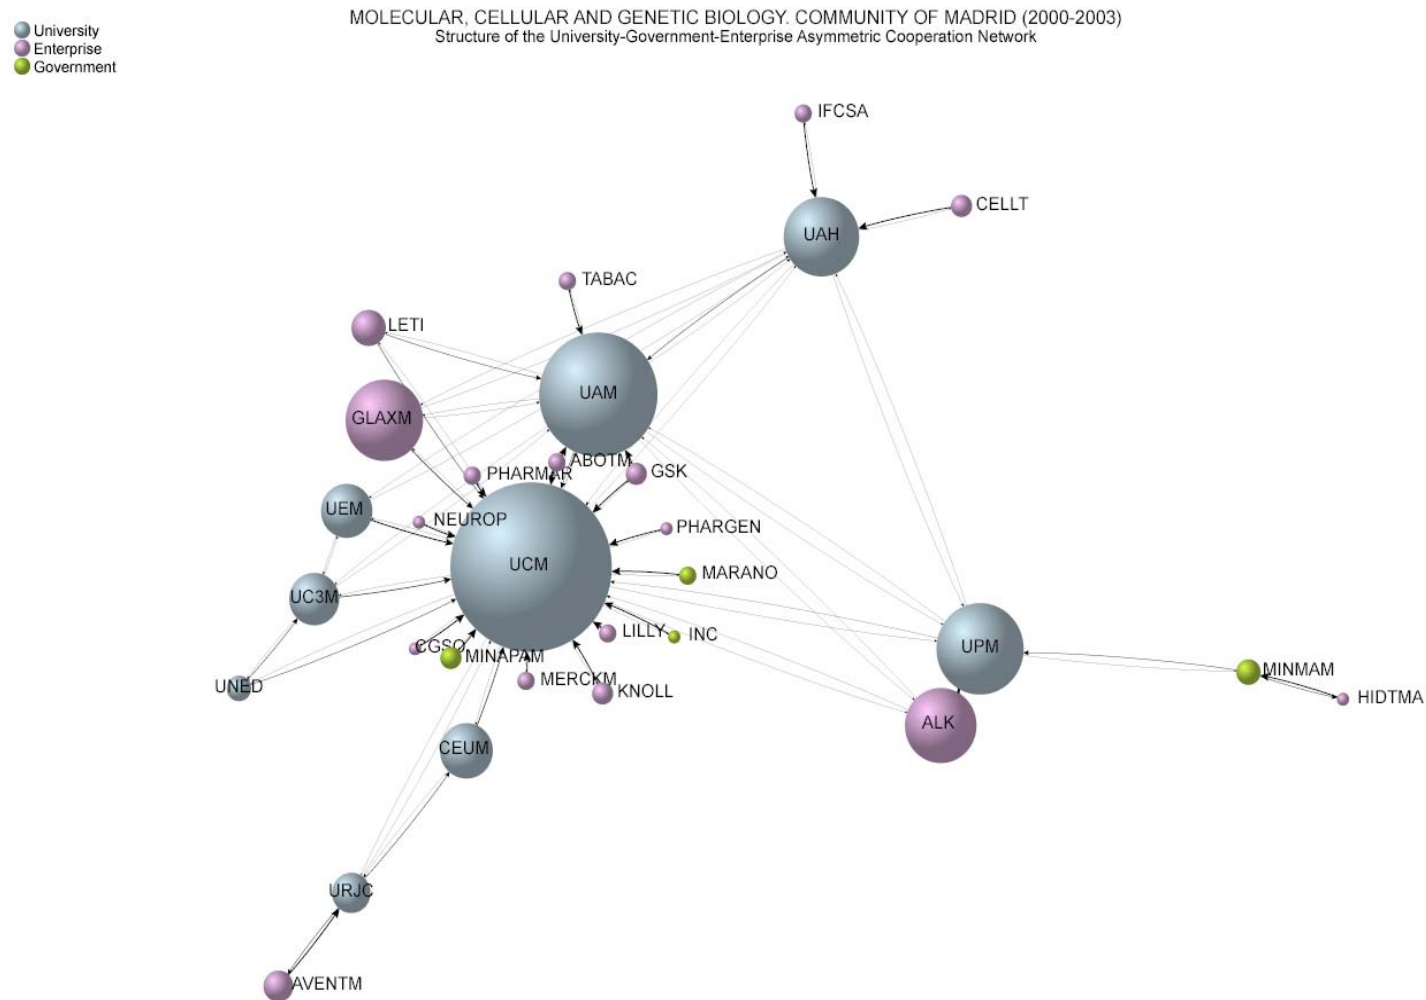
University
Enterprise
Government

MOLECULAR, CELLULAR AND GENETIC BIOLOGY. COMMUNITY OF MADRID (2000-2003)
Structure of the University-Government-Enterprise Asymmetric Cooperation Network

IFCSA
CELLT
UAH
TABAC
LETI
UAM
GLAXM
ABOTM
PHARMAR
GSK
UEM
NEUROP
PHARGEN
UCM
MARANO
UC3M
LILLY
INC
CGSO
MINAPAM
UPM
MINMAM
HIDTMA
UNED
MERCKM
KNOLL
ALK
CEUM
URJC
AVENTM